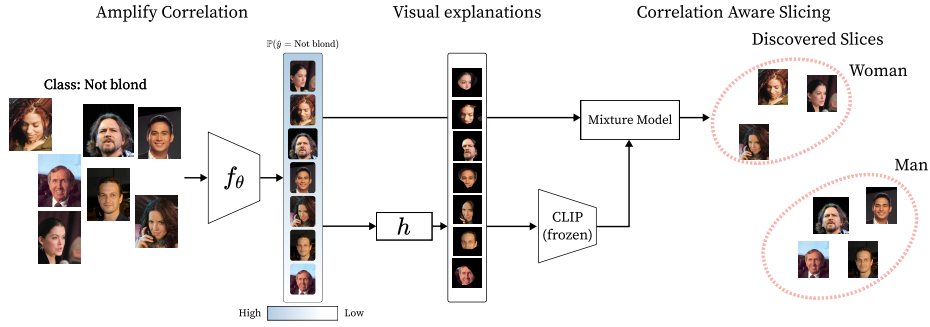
Amplify Correlation

Visual explanations

Correlation Aware Slicing

Discovered Slices

Class: Not blond

$\mathbb{P}(\hat{y} = \text{Not blond})$

$f_\theta$

$h$

Mixture Model

CLIP (frozen)

Woman

Man

High

Low